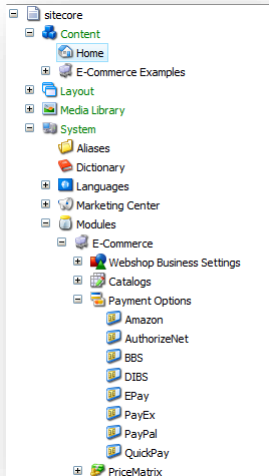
sitecore
Content
Home
E-Commerce Examples
Layout
Media Library
System
Aliases
Dictionary
Languages
Marketing Center
Modules
E-Commerce
Webshop Business Settings
Catalogs
Payment Options
Amazon
AuthorizeNet
BBS
DIBS
EPay
PayEx
PayPal
QuickPay
PriceMatrix